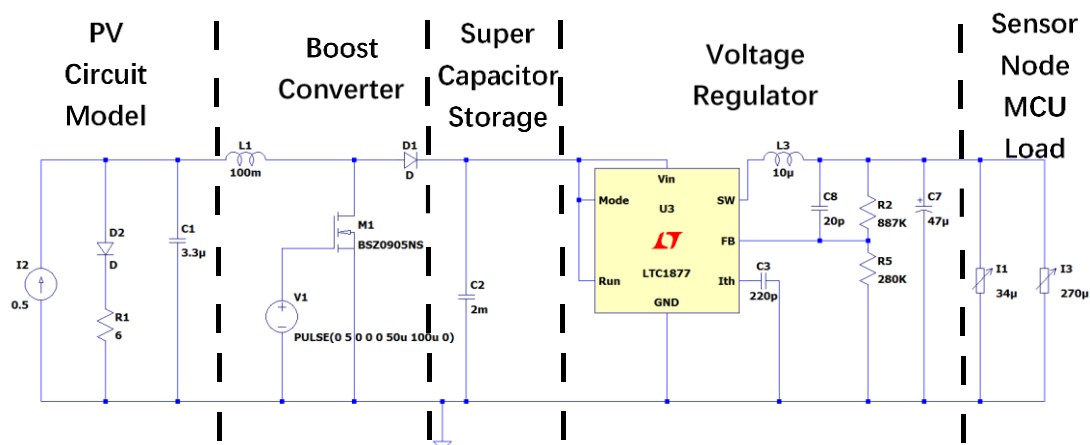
PV Circuit Model

Boost Converter

Super Capacitor Storage

Voltage Regulator

Sensor Node MCU Load

L1
100m

D1
D

L3
10μ

D2
D

C1
3.3μ

I2
0.5

R1
6

M1
BSZ0905NS

V1
PULSE(0 5 0 0 0 50u 100u 0)

C2
2m

Vin
Mode
U3
SW
FB
LTC1877
Run
Ith
GND

C3
220p

C8
20p

R2
887K

R5
280K

C7
47μ

I1
34μ

I3
270μ